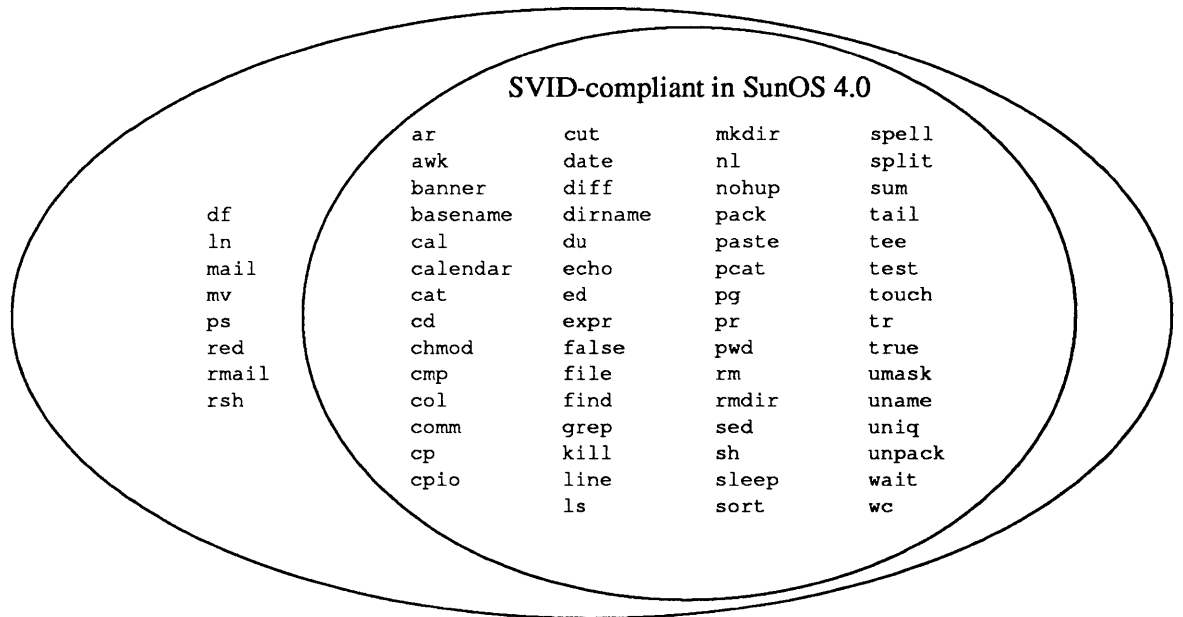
df
ln
mail
mv
ps
red
rmail
rsh

SVID-compliant in SunOS 4.0

ar
awk
banner
basename
cal
calendar
cat
cd
chmod
cmp
col
comm
cp
cpio

cut
date
diff
dirname
du
echo
ed
expr
false
file
find
grep
kill
line
ls

mkdir
nl
nohup
pack
paste
pcat
pg
pr
pwd
rm
rmdir
sed
sh
sleep
sort

spell
split
sum
tail
tee
test
touch
tr
true
umask
uname
uniq
unpack
wait
wc